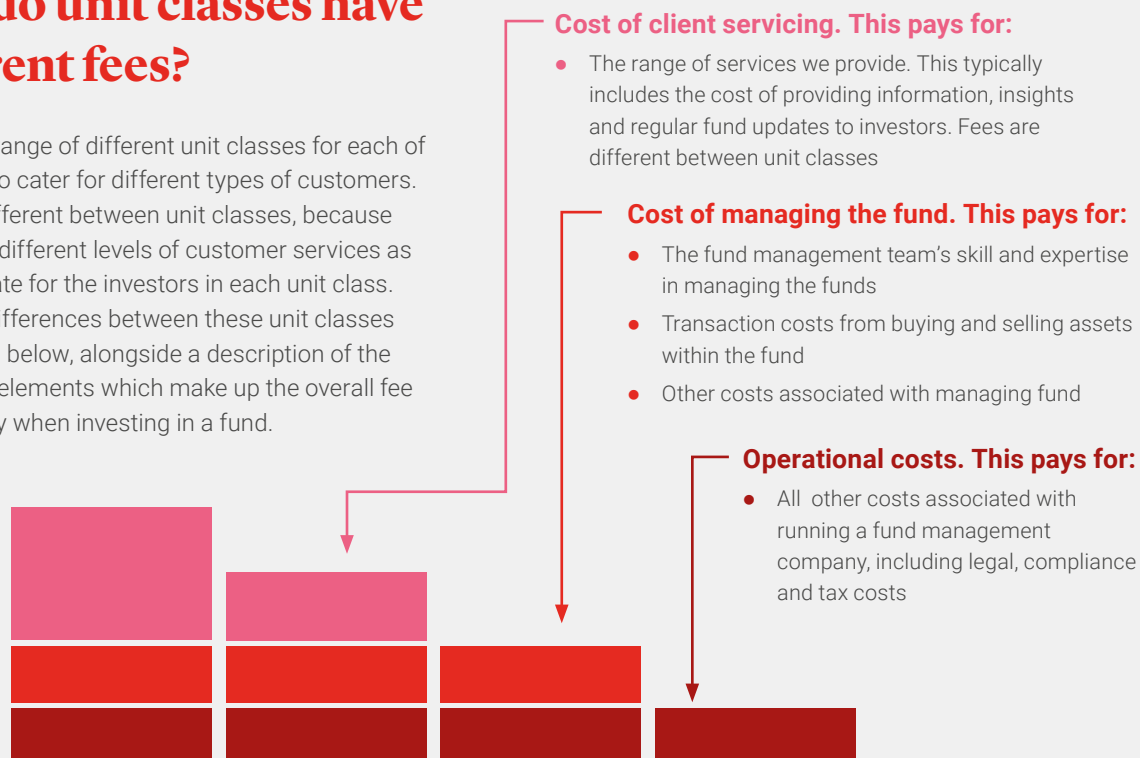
do unit classes have rent fees?

range of different unit classes for each of o cater for different types of customers. fferent between unit classes, because different levels of customer services as ate for the investors in each unit class. fferences between these unit classes below, alongside a description of the elements which make up the overall fee y when investing in a fund.

Cost of client servicing. This pays for:

- The range of services we provide. This typically includes the cost of providing information, insights and regular fund updates to investors. Fees are different between unit classes

Cost of managing the fund. This pays for:

- The fund management team's skill and expertise in managing the funds
- Transaction costs from buying and selling assets within the fund
- Other costs associated with managing fund

Operational costs. This pays for:

- All other costs associated with running a fund management company, including legal, compliance and tax costs